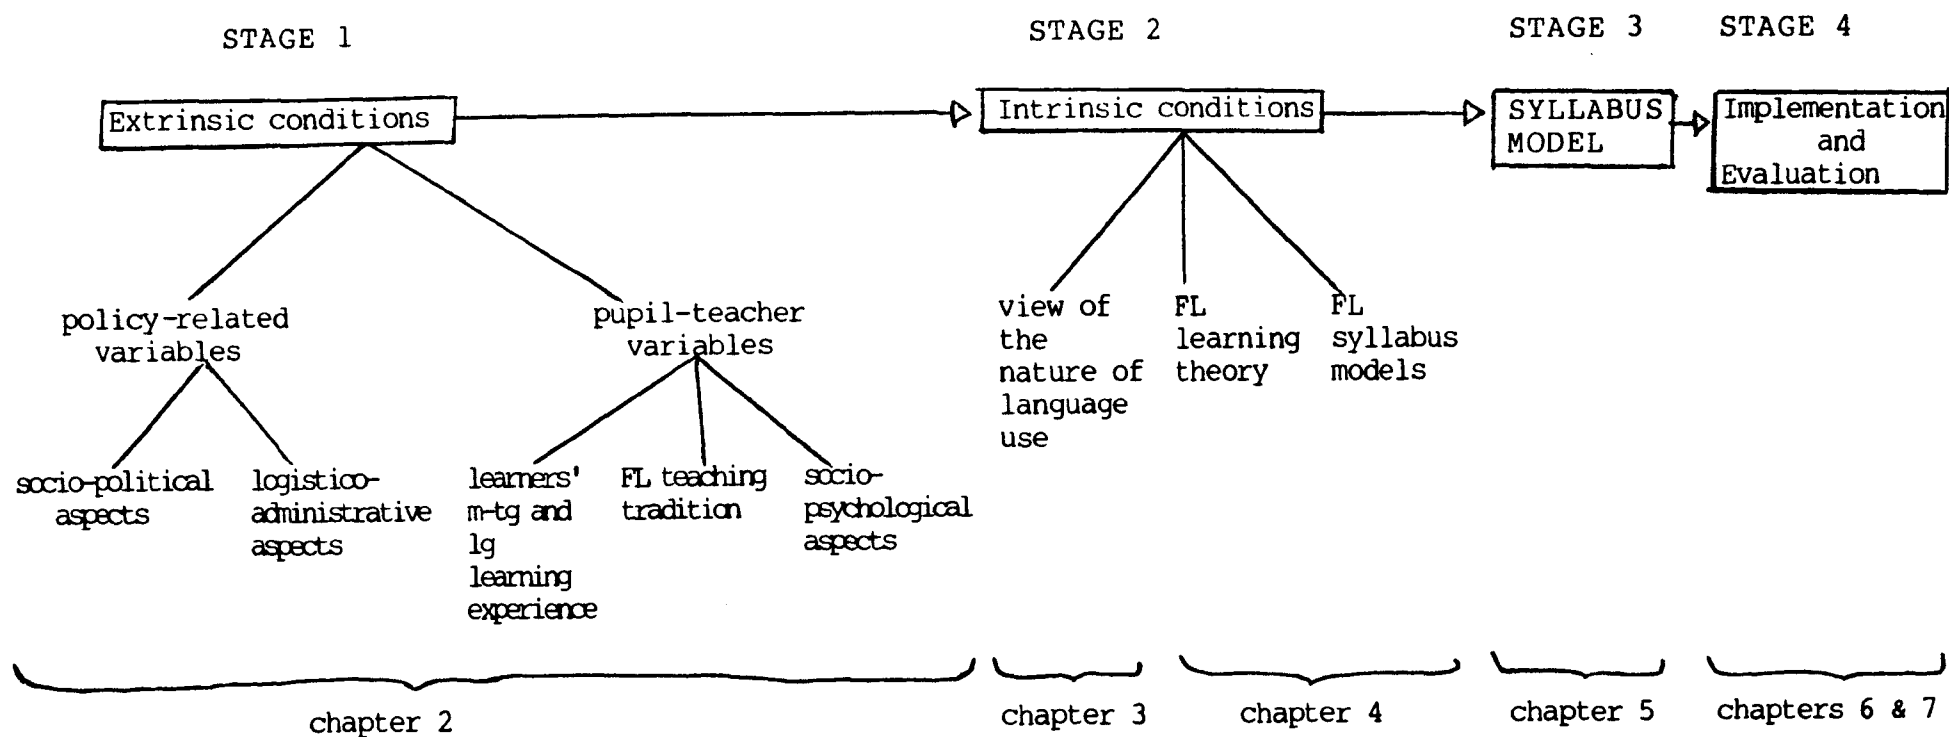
STAGE 1

STAGE 2

STAGE 3

STAGE 4

Extrinsic conditions

Intrinsic conditions

SYLLABUS MODEL

Implementation and Evaluation

policy-related variables

pupil-teacher variables

view of the nature of language use

FL learning theory

FL syllabus models

socio-political aspects

logistico-administrative aspects

learners' m-tg and lg learning experience

FL teaching tradition

socio-psychological aspects

chapter 2

chapter 3

chapter 4

chapter 5

chapters 6 & 7